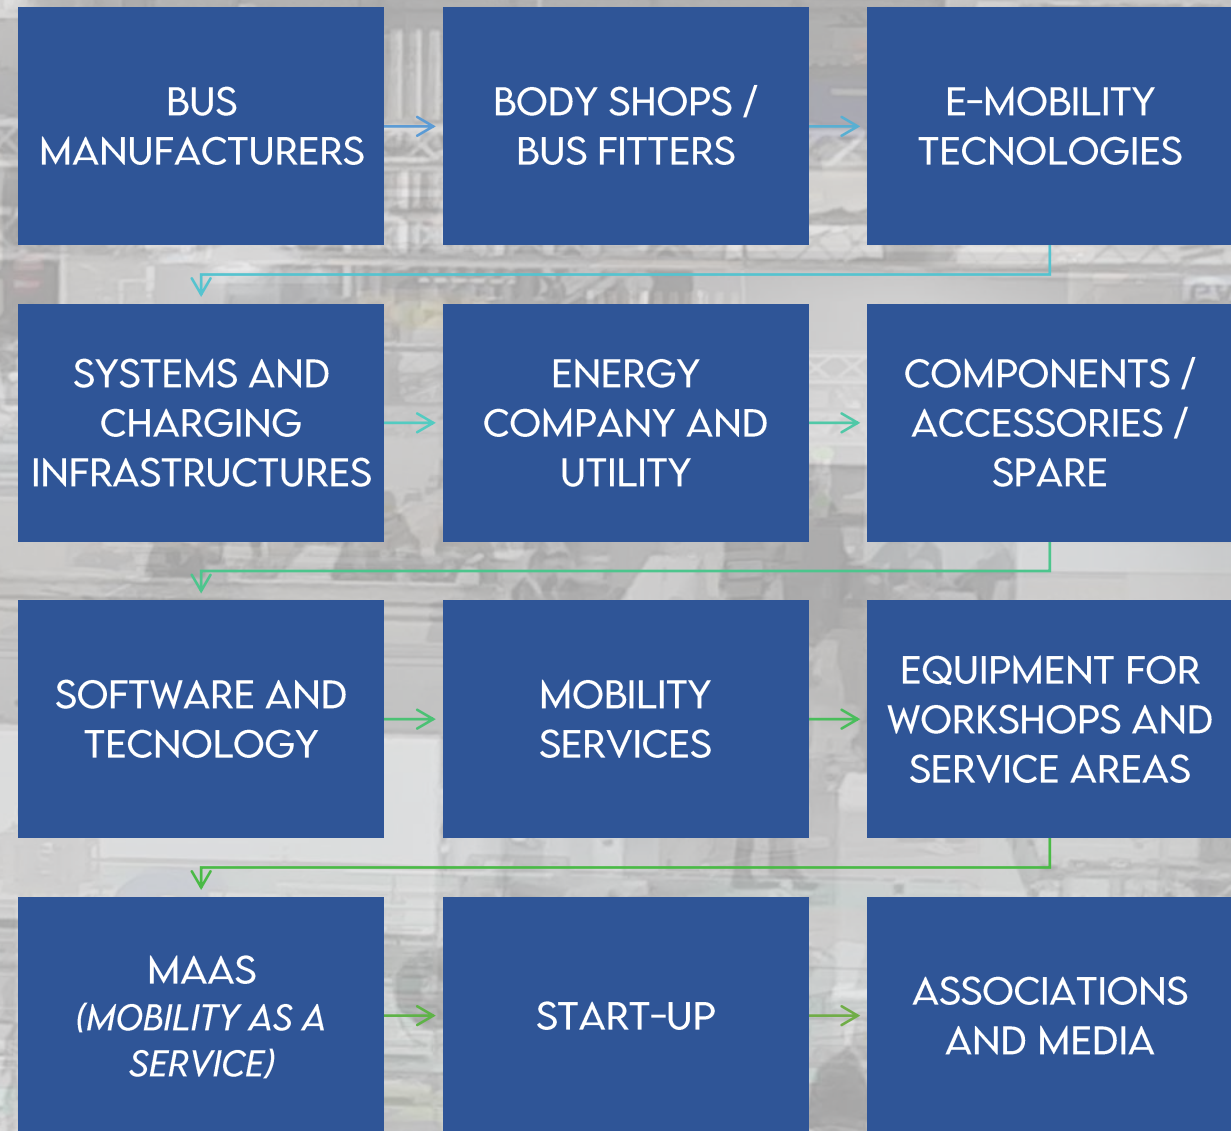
BUS MANUFACTURERS

BODY SHOPS / BUS FITTERS

E-MOBILITY TECNOLOGIES

SYSTEMS AND CHARGING INFRASTRUCTURES

ENERGY COMPANY AND UTILITY

COMPONENTS / ACCESSORIES / SPARE

SOFTWARE AND TECNOLOGY

MOBILITY SERVICES

EQUIPMENT FOR WORKSHOPS AND SERVICE AREAS

MAAS (MOBILITY AS A SERVICE)

START-UP

ASSOCIATIONS AND MEDIA